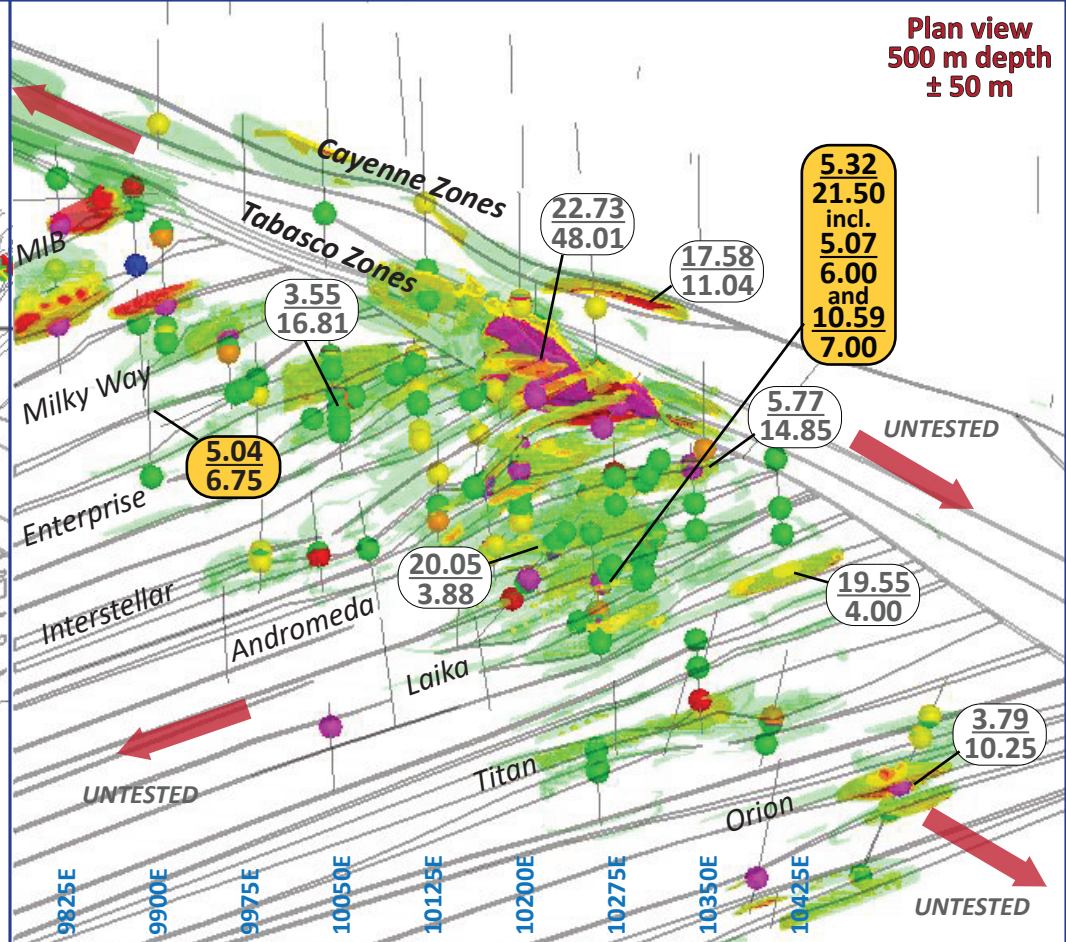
Plan view
500 m depth
± 50 m

Cayenne Zones

Tabasco Zones

MIB

$\frac{22.73}{48.01}$

$\frac{17.58}{11.04}$

$\frac{5.32}{21.50}$
incl.
$\frac{5.07}{6.00}$
and
$\frac{10.59}{7.00}$

$\frac{3.55}{16.81}$

Milky Way

$\frac{5.04}{6.75}$

Enterprise

$\frac{5.77}{14.85}$

UNTESTED

$\frac{20.05}{3.88}$

$\frac{19.55}{4.00}$

Interstellar

Andromeda

Laika

$\frac{3.79}{10.25}$

Titan

Orion

UNTESTED

UNTESTED

9825E 9900E 9975E 10050E 10125E 10200E 10275E 10350E 10425E